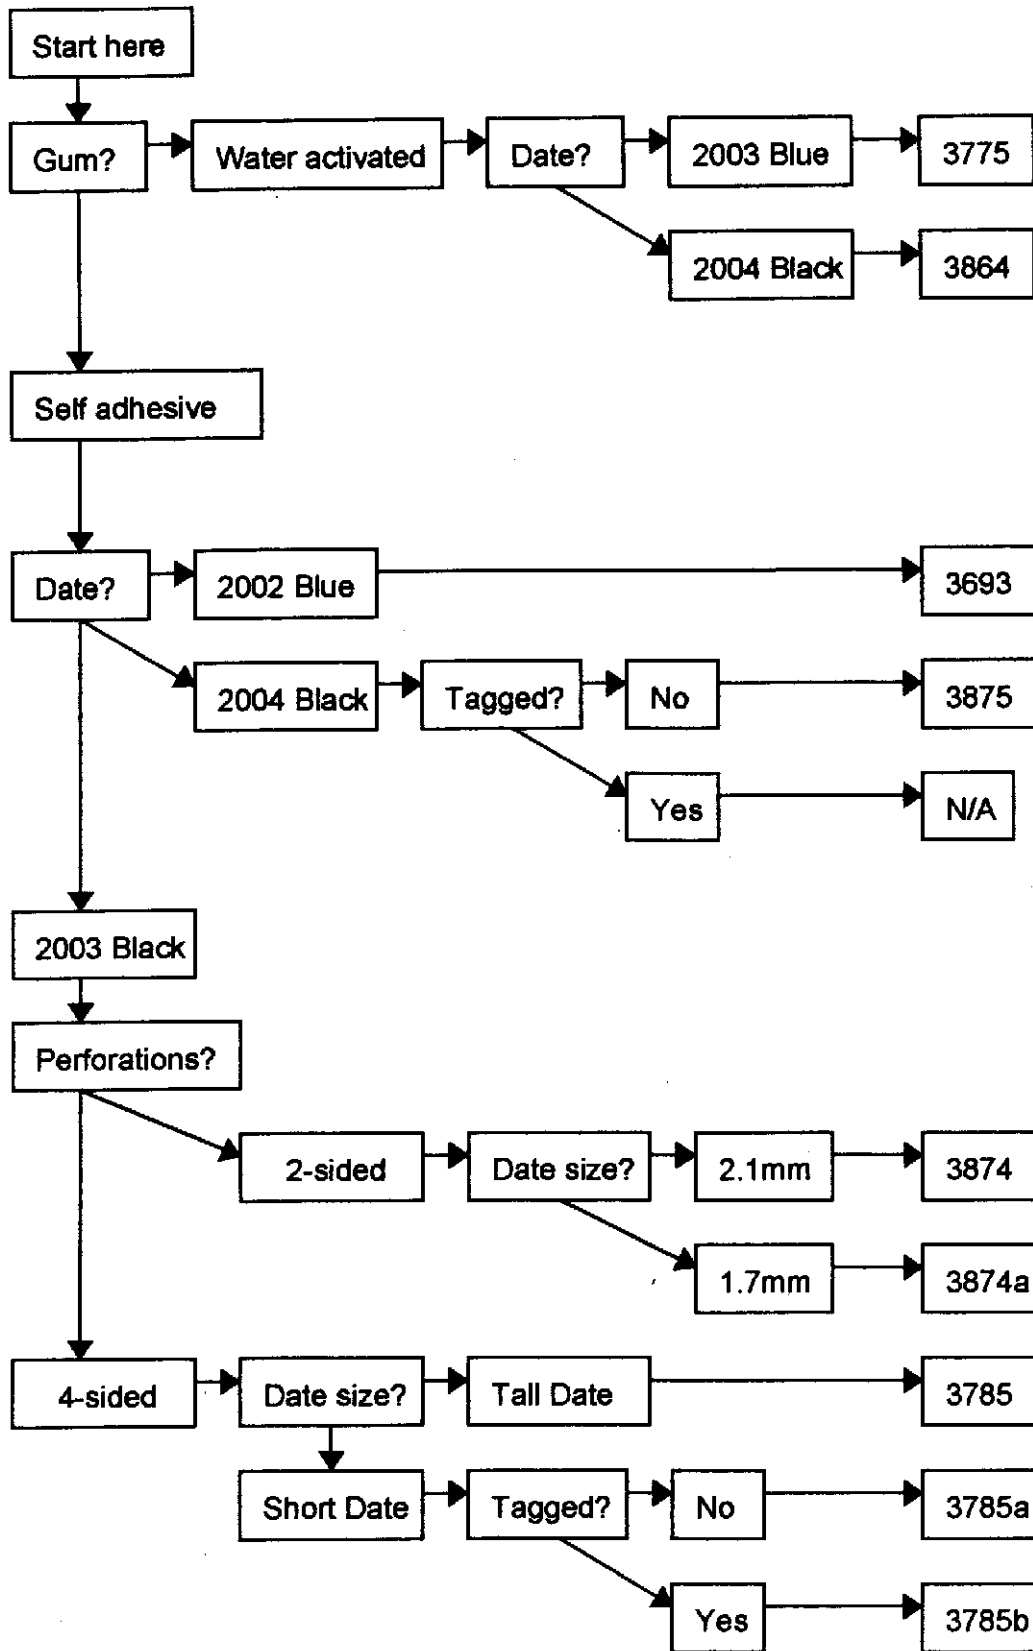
Start here

Gum?

Water activated

Date?

2003 Blue

3775

2004 Black

3864

Self adhesive

Date?

2002 Blue

3693

2004 Black

Tagged?

No

3875

Yes

N/A

2003 Black

Perforations?

2-sided

Date size?

2.1mm

3874

1.7mm

3874a

4-sided

Date size?

Tall Date

3785

Short Date

Tagged?

No

3785a

Yes

3785b